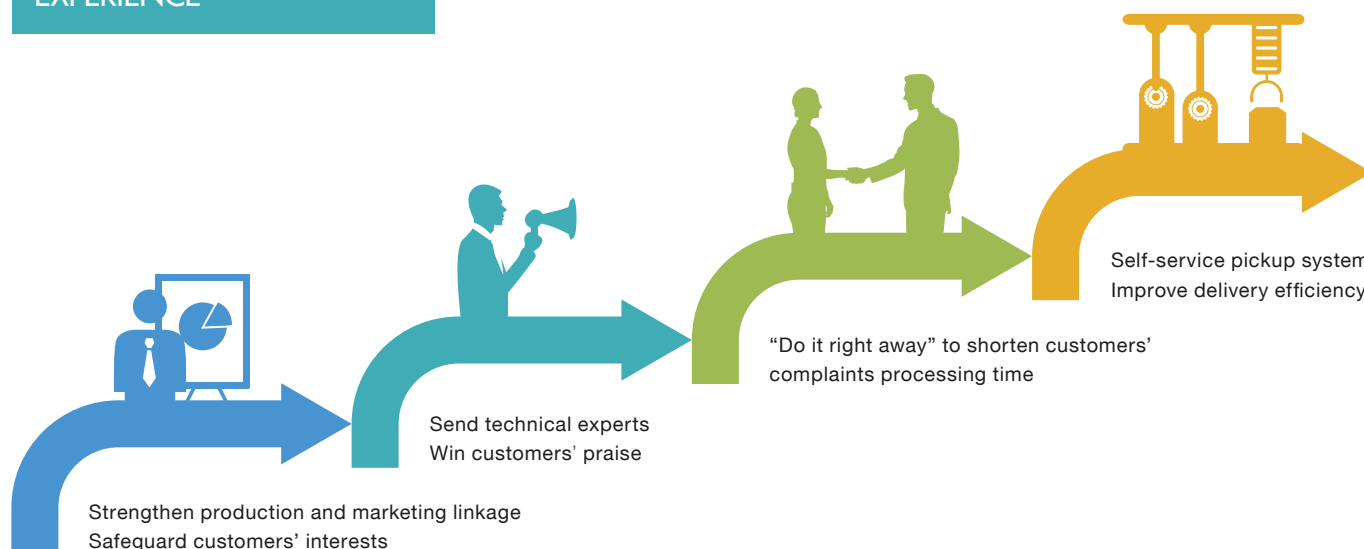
EXPERIENCE

Strengthen production and marketing linkage
Safeguard customers' interests

Send technical experts
Win customers' praise

"Do it right away" to shorten customers' complaints processing time

Self-service pickup system
Improve delivery efficiency